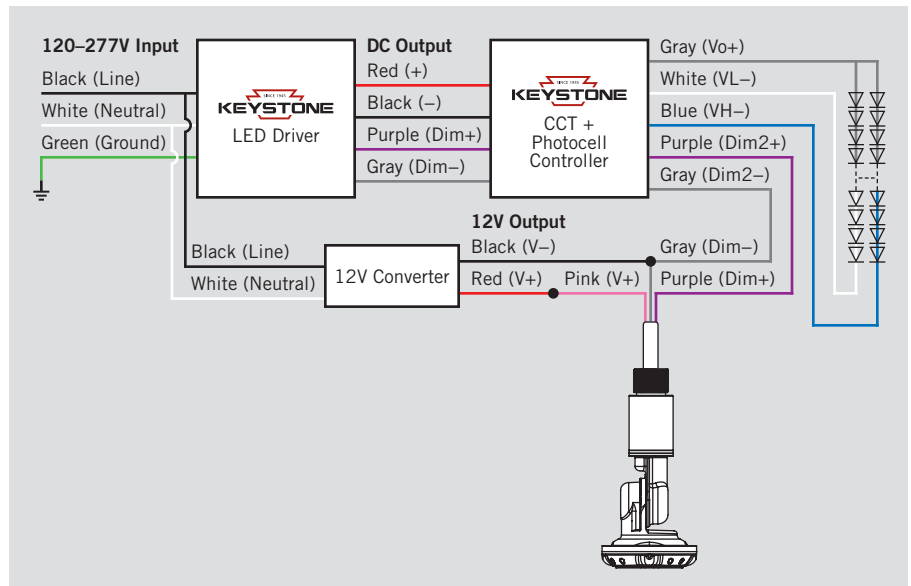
120–277V Input

Black (Line)

White (Neutral)

Green (Ground)

SINCE 1985
KEYSTONE
LED Driver

DC Output

Red (+)

Black (–)

Purple (Dim+)

Gray (Dim–)

SINCE 1985
KEYSTONE
CCT + Photocell Controller

Gray (Vo+)

White (VL–)

Blue (VH–)

Purple (Dim2+)

Gray (Dim2–)

12V Output

Black (Line)

White (Neutral)

12V Converter

Black (V–)

Red (V+)

Pink (V+)

Gray (Dim–)

Purple (Dim+)